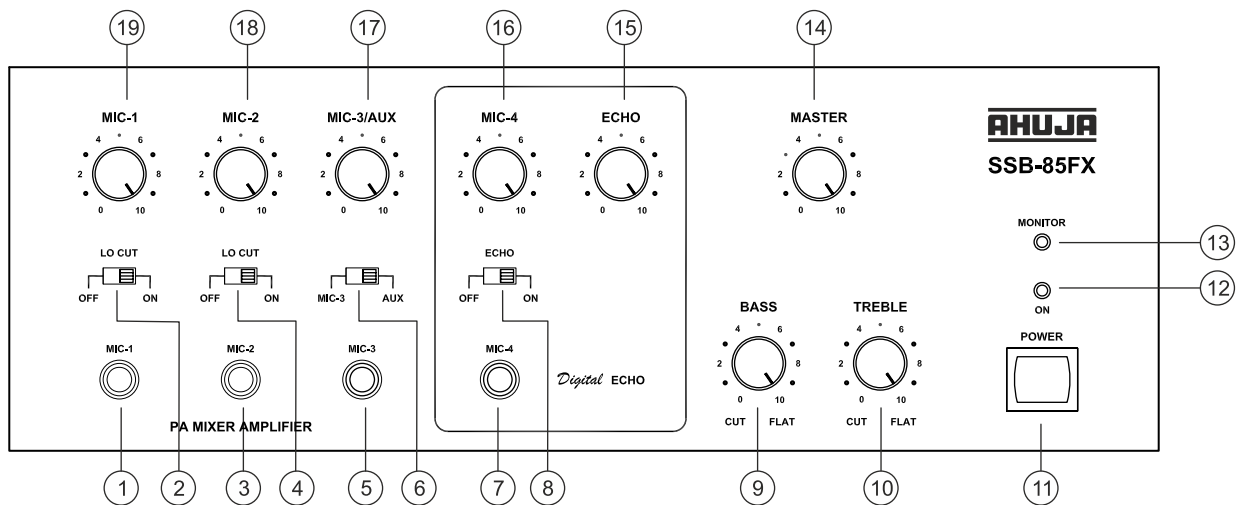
19 18 17 16 15 14

MIC-1
4 6
2 8
0 10

MIC-2
4 6
2 8
0 10

MIC-3/AUX
4 6
2 8
0 10

MIC-4
4 6
2 8
0 10

ECHO
4 6
2 8
0 10

MASTER
4 6
2 8
0 10

AHUJA
SSB-85FX

MONITOR 13

ON 12

LO CUT
OFF ON

LO CUT
OFF ON

MIC-3 AUX

ECHO
OFF ON

MIC-1

MIC-2

MIC-3

MIC-4

Digital ECHO

BASS
4 6
2 8
0 10
CUT FLAT

TREBLE
4 6
2 8
0 10
CUT FLAT

POWER

PA MIXER AMPLIFIER

1 2 3 4 5 6 7 8 9 10 11